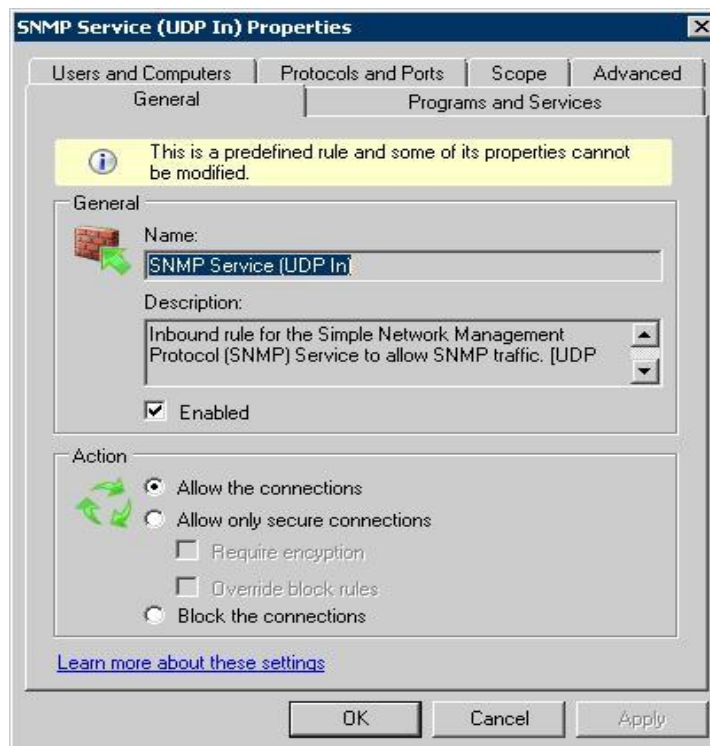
SNMP Service (UDP In) Properties

Users and Computers | Protocols and Ports | Scope | Advanced
General | Programs and Services

This is a predefined rule and some of its properties cannot be modified.

General

Name:

SNMP Service (UDP In)

Description:

Inbound rule for the Simple Network Management Protocol (SNMP) Service to allow SNMP traffic. [UDP

Enabled

Action

Allow the connections

Allow only secure connections

Require encryption

Override block rules

Block the connections

Learn more about these settings

OK Cancel Apply